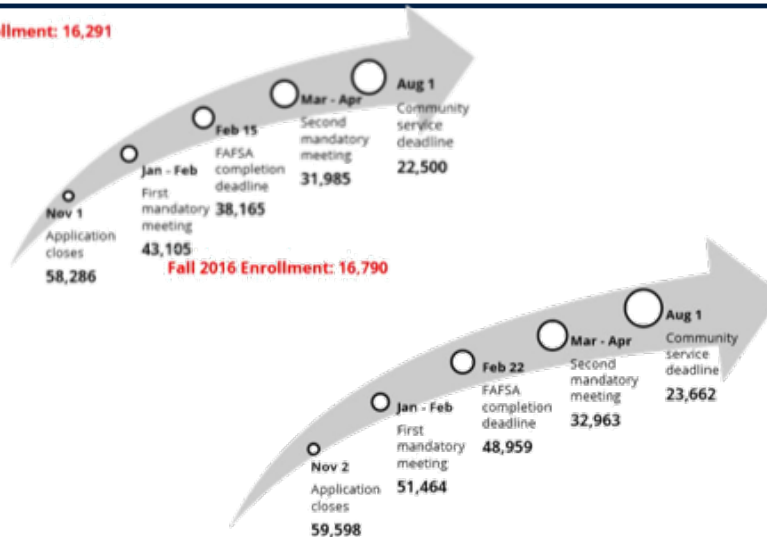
llment: 16,291

Nov 1
Application closes
58,286

Jan - Feb
First mandatory meeting
43,105

Feb 15
FAFSA completion deadline
38,165

Mar - Apr
Second mandatory meeting
31,985

Aug 1
Community service deadline
22,500

Fall 2016 Enrollment: 16,790

Nov 2
Application closes
59,598

Jan - Feb
First mandatory meeting
51,464

Feb 22
FAFSA completion deadline
48,959

Mar - Apr
Second mandatory meeting
32,963

Aug 1
Community service deadline
23,662